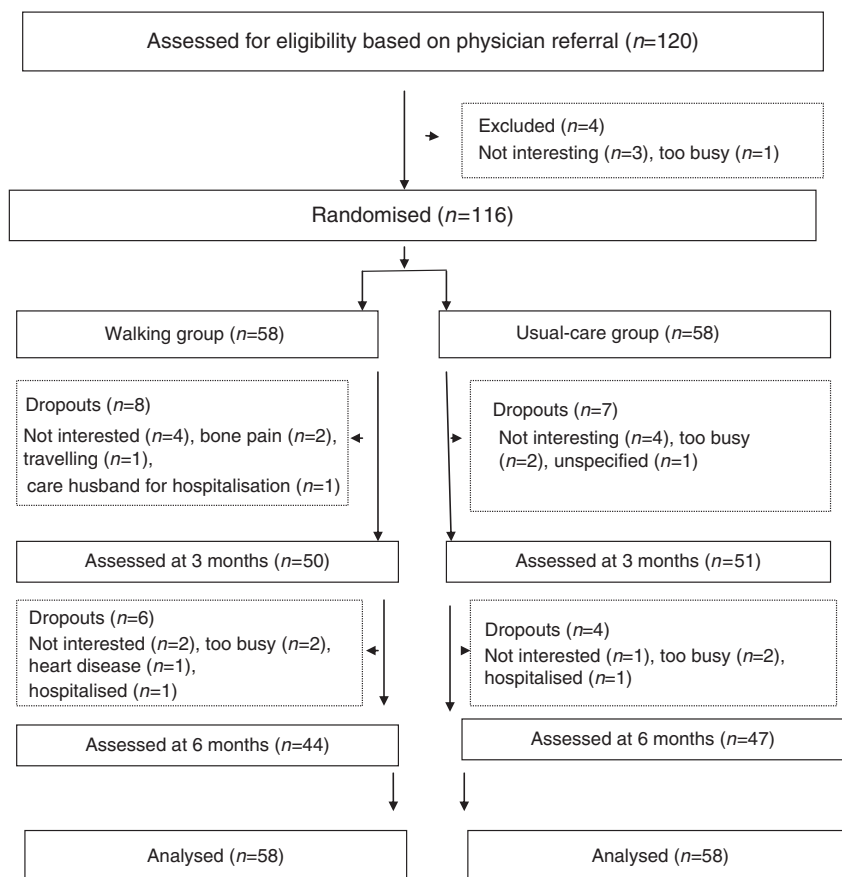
Assessed for eligibility based on physician referral ($n$=120)

Excluded ($n$=4)
Not interesting ($n$=3), too busy ($n$=1)

Randomised ($n$=116)

Walking group ($n$=58)

Usual-care group ($n$=58)

Dropouts ($n$=8)
Not interested ($n$=4), bone pain ($n$=2), travelling ($n$=1), care husband for hospitalisation ($n$=1)

Dropouts ($n$=7)
Not interesting ($n$=4), too busy ($n$=2), unspecified ($n$=1)

Assessed at 3 months ($n$=50)

Assessed at 3 months ($n$=51)

Dropouts ($n$=6)
Not interested ($n$=2), too busy ($n$=2), heart disease ($n$=1), hospitalised ($n$=1)

Dropouts ($n$=4)
Not interested ($n$=1), too busy ($n$=2), hospitalised ($n$=1)

Assessed at 6 months ($n$=44)

Assessed at 6 months ($n$=47)

Analysed ($n$=58)

Analysed ($n$=58)